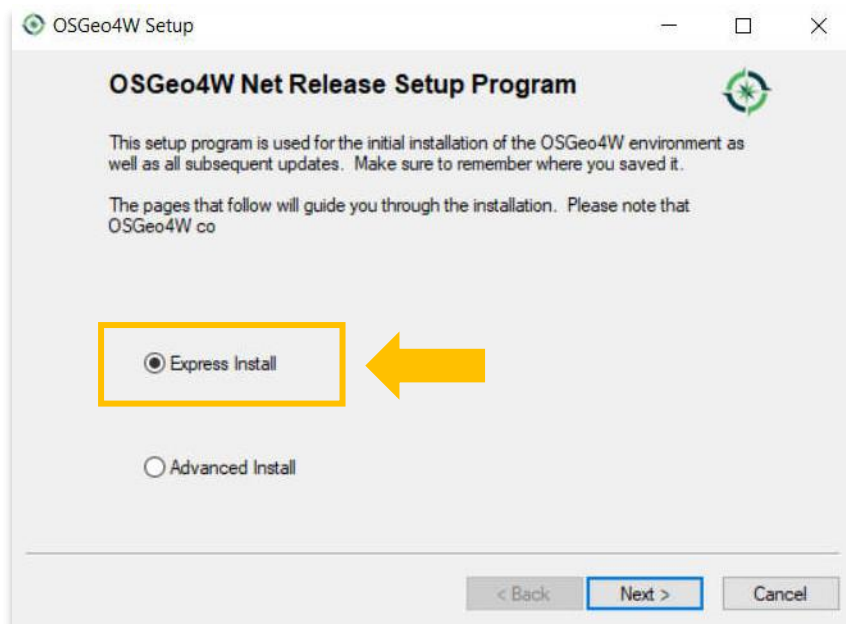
OSGeo4W Setup

OSGeo4W Net Release Setup Program

This setup program is used for the initial installation of the OSGeo4W environment as well as all subsequent updates. Make sure to remember where you saved it.

The pages that follow will guide you through the installation. Please note that OSGeo4W co

Express Install

Advanced Install

< Back Next > Cancel